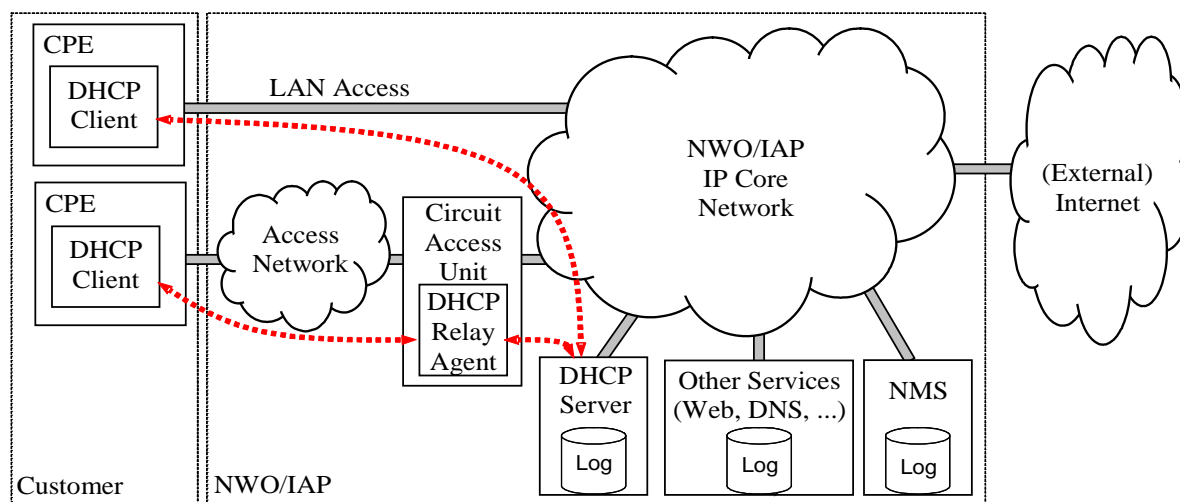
CPE
DHCP Client
LAN Access
CPE
DHCP Client
Access Network
Circuit Access Unit
DHCP Relay Agent
NWO/IAP IP Core Network
(External) Internet
DHCP Server
Log
Other Services (Web, DNS, ...)
Log
NMS
Log
Customer
NWO/IAP